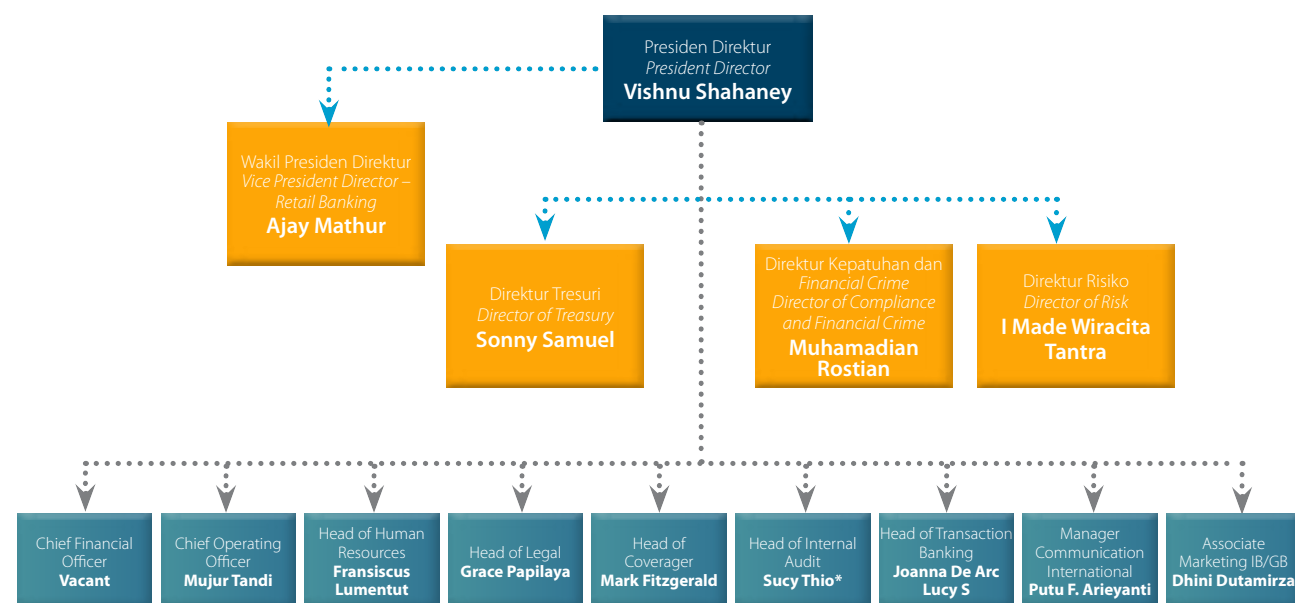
Presiden Direktur
*President Director*
**Vishnu Shahaney**

Wakil Presiden Direktur
*Vice President Director – Retail Banking*
**Ajay Mathur**

Direktur Tresuri
*Director of Treasury*
**Sonny Samuel**

Direktur Kepatuhan dan Financial Crime
*Director of Compliance and Financial Crime*
**Muhamadian Rostian**

Direktur Risiko
*Director of Risk*
**I Made Wiracita Tantra**

Chief Financial Officer
**Vacant**

Chief Operating Officer
**Mujur Tandi**

Head of Human Resources
**Fransiscus Lumentut**

Head of Legal
**Grace Papilaya**

Head of Coverager
**Mark Fitzgerald**

Head of Internal Audit
**Sucy Thio***

Head of Transaction Banking
**Joanna De Arc Lucy S**

Manager Communication International
**Putu F. Arieyanti**

Associate Marketing IB/GB
**Dhini Dutamirza**